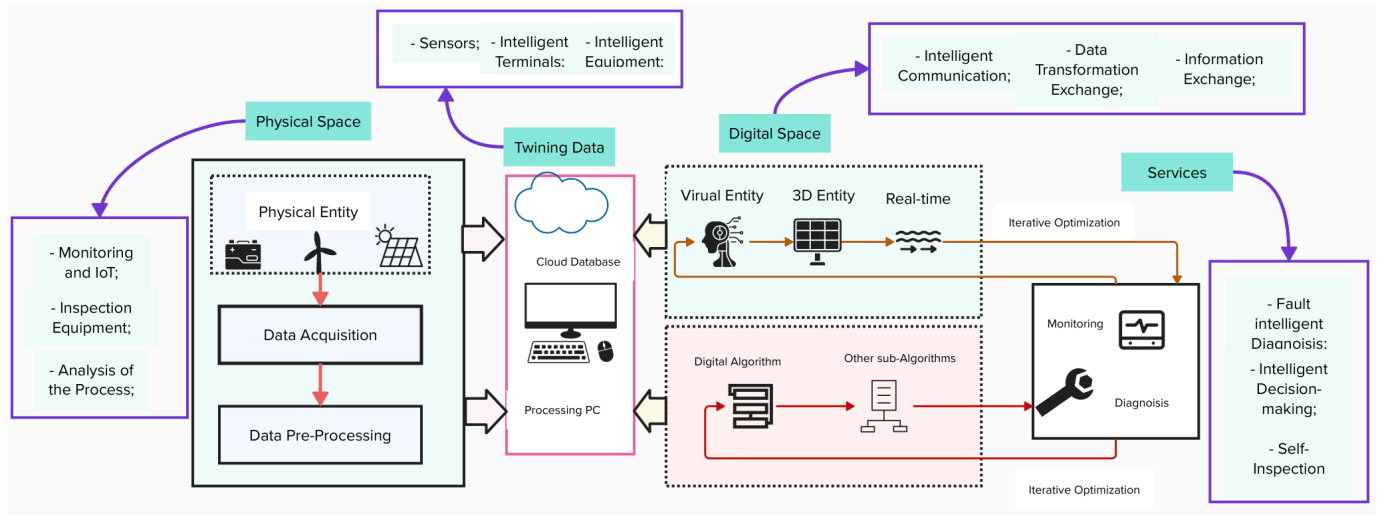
- Sensors;
- Intelligent Terminals;
- Intelligent Equipment;

- Intelligent Communication;
- Data Transformation Exchange;
- Information Exchange;

Physical Space

Twining Data

Digital Space

Services

- Monitoring and IoT;
- Inspection Equipment;
- Analysis of the Process;

Physical Entity

Data Acquisition

Data Pre-Processing

Cloud Database

Processing PC

Virual Entity

3D Entity

Real-time

Iterative Optimization

Digital Algorithm

Other sub-Algorithms

Monitoring

Diagnoisis

Iterative Optimization

- Fault intelligent Diagnoisis;
- Intelligent Decision-making;
- Self-Inspection